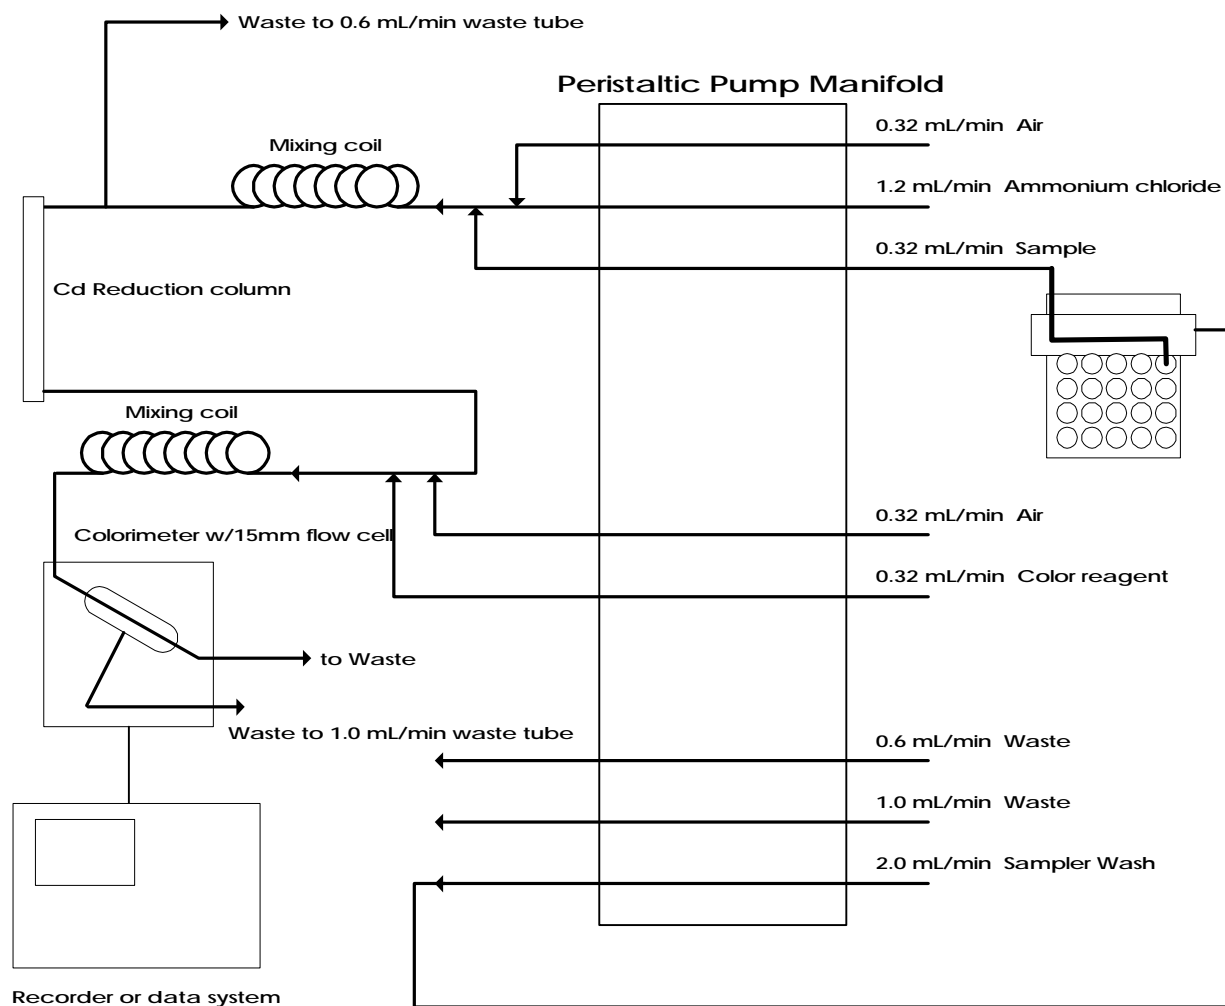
Waste to 0.6 mL/min waste tube

Peristaltic Pump Manifold

Mixing coil

0.32 mL/min Air

1.2 mL/min Ammonium chloride

0.32 mL/min Sample

Cd Reduction column

Mixing coil

0.32 mL/min Air

Colorimeter w/15mm flow cell

0.32 mL/min Color reagent

to Waste

Waste to 1.0 mL/min waste tube

0.6 mL/min Waste

1.0 mL/min Waste

2.0 mL/min Sampler Wash

Recorder or data system